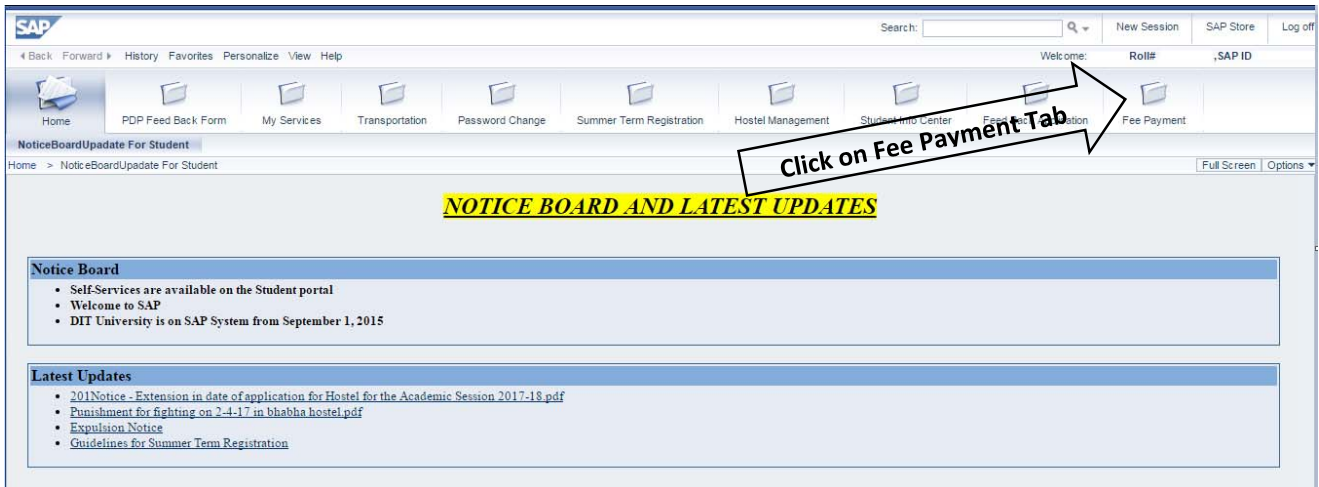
SAP

Search: New Session SAP Store Log off

◂Back Forward ▸ History Favorites Personalize View Help

Welcome: Roll# ,SAP ID

Home PDP Feed Back Form My Services Transportation Password Change Summer Term Registration Hostel Management Student Info Center Feed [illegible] Fee Payment

Click on Fee Payment Tab

NoticeBoardUpadate For Student

Home > NoticeBoardUpadate For Student

Full Screen | Options ▾

NOTICE BOARD AND LATEST UPDATES

Notice Board

- Self-Services are available on the Student portal
- Welcome to SAP
- DIT University is on SAP System from September 1, 2015

Latest Updates

- 201Notice - Extension in date of application for Hostel for the Academic Session 2017-18.pdf
- Punishment for fighting on 2-4-17 in bhabha hostel.pdf
- Expulsion Notice
- Guidelines for Summer Term Registration